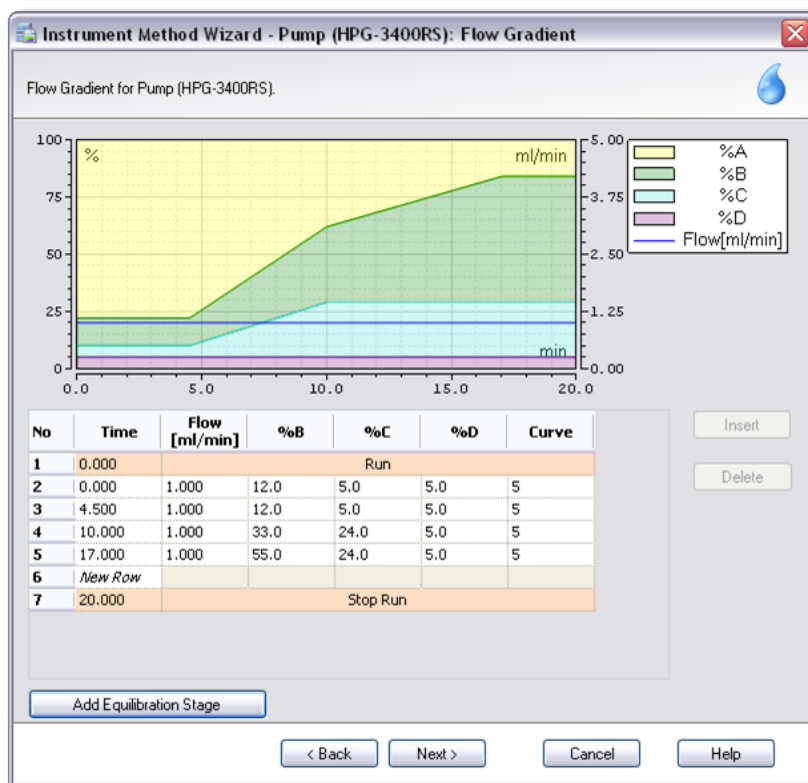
Instrument Method Wizard - Pump (HPG-3400RS): Flow Gradient

Flow Gradient for Pump (HPG-3400RS).

100
75
50
25
0
%
ml/min
min
5.00
3.75
2.50
1.25
0.00
0.0
5.0
10.0
15.0
20.0

%A
%B
%C
%D
Flow[ml/min]

| No | Time | Flow [ml/min] | %B | %C | %D | Curve |
|---|---|---|---|---|---|---|
| 1 | 0.000 | Run | | | | |
| 2 | 0.000 | 1.000 | 12.0 | 5.0 | 5.0 | 5 |
| 3 | 4.500 | 1.000 | 12.0 | 5.0 | 5.0 | 5 |
| 4 | 10.000 | 1.000 | 33.0 | 24.0 | 5.0 | 5 |
| 5 | 17.000 | 1.000 | 55.0 | 24.0 | 5.0 | 5 |
| 6 | New Row | | | | | |
| 7 | 20.000 | Stop Run | | | | |

Insert
Delete

Add Equilibration Stage

< Back
Next >
Cancel
Help